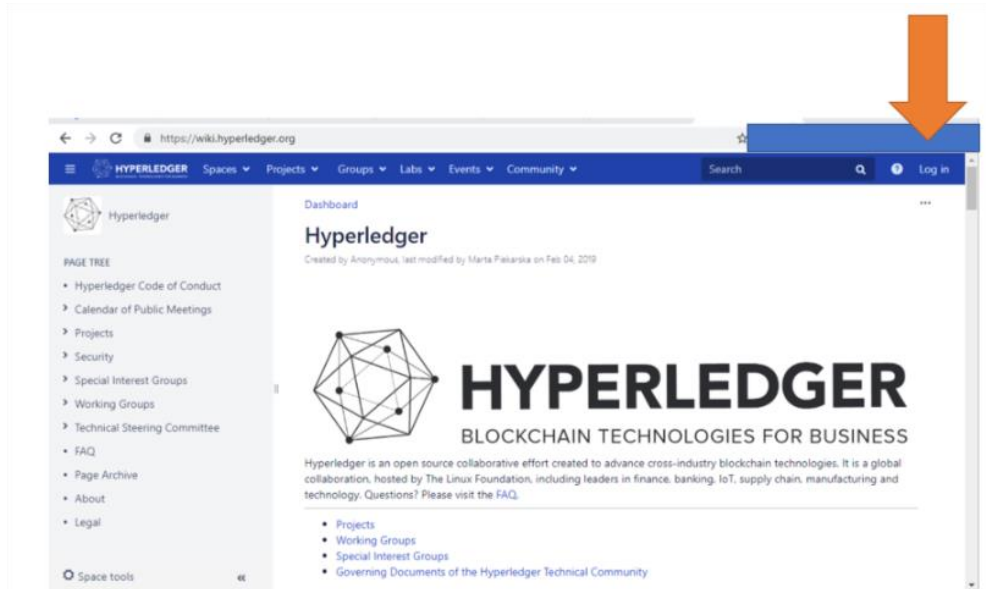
https://wiki.hyperledger.org

HYPERLEDGER Spaces Projects Groups Labs Events Community Search Log in

Hyperledger

PAGE TREE

- Hyperledger Code of Conduct
- Calendar of Public Meetings
- Projects
- Security
- Special Interest Groups
- Working Groups
- Technical Steering Committee
- FAQ
- Page Archive
- About
- Legal

Space tools

Dashboard

Hyperledger

Created by Anonymous, last modified by Marta Piekarska on Feb 04, 2019

HYPERLEDGER

BLOCKCHAIN TECHNOLOGIES FOR BUSINESS

Hyperledger is an open source collaborative effort created to advance cross-industry blockchain technologies. It is a global collaboration, hosted by The Linux Foundation, including leaders in finance, banking, IoT, supply chain, manufacturing and technology. Questions? Please visit the FAQ.

- Projects
- Working Groups
- Special Interest Groups
- Governing Documents of the Hyperledger Technical Community